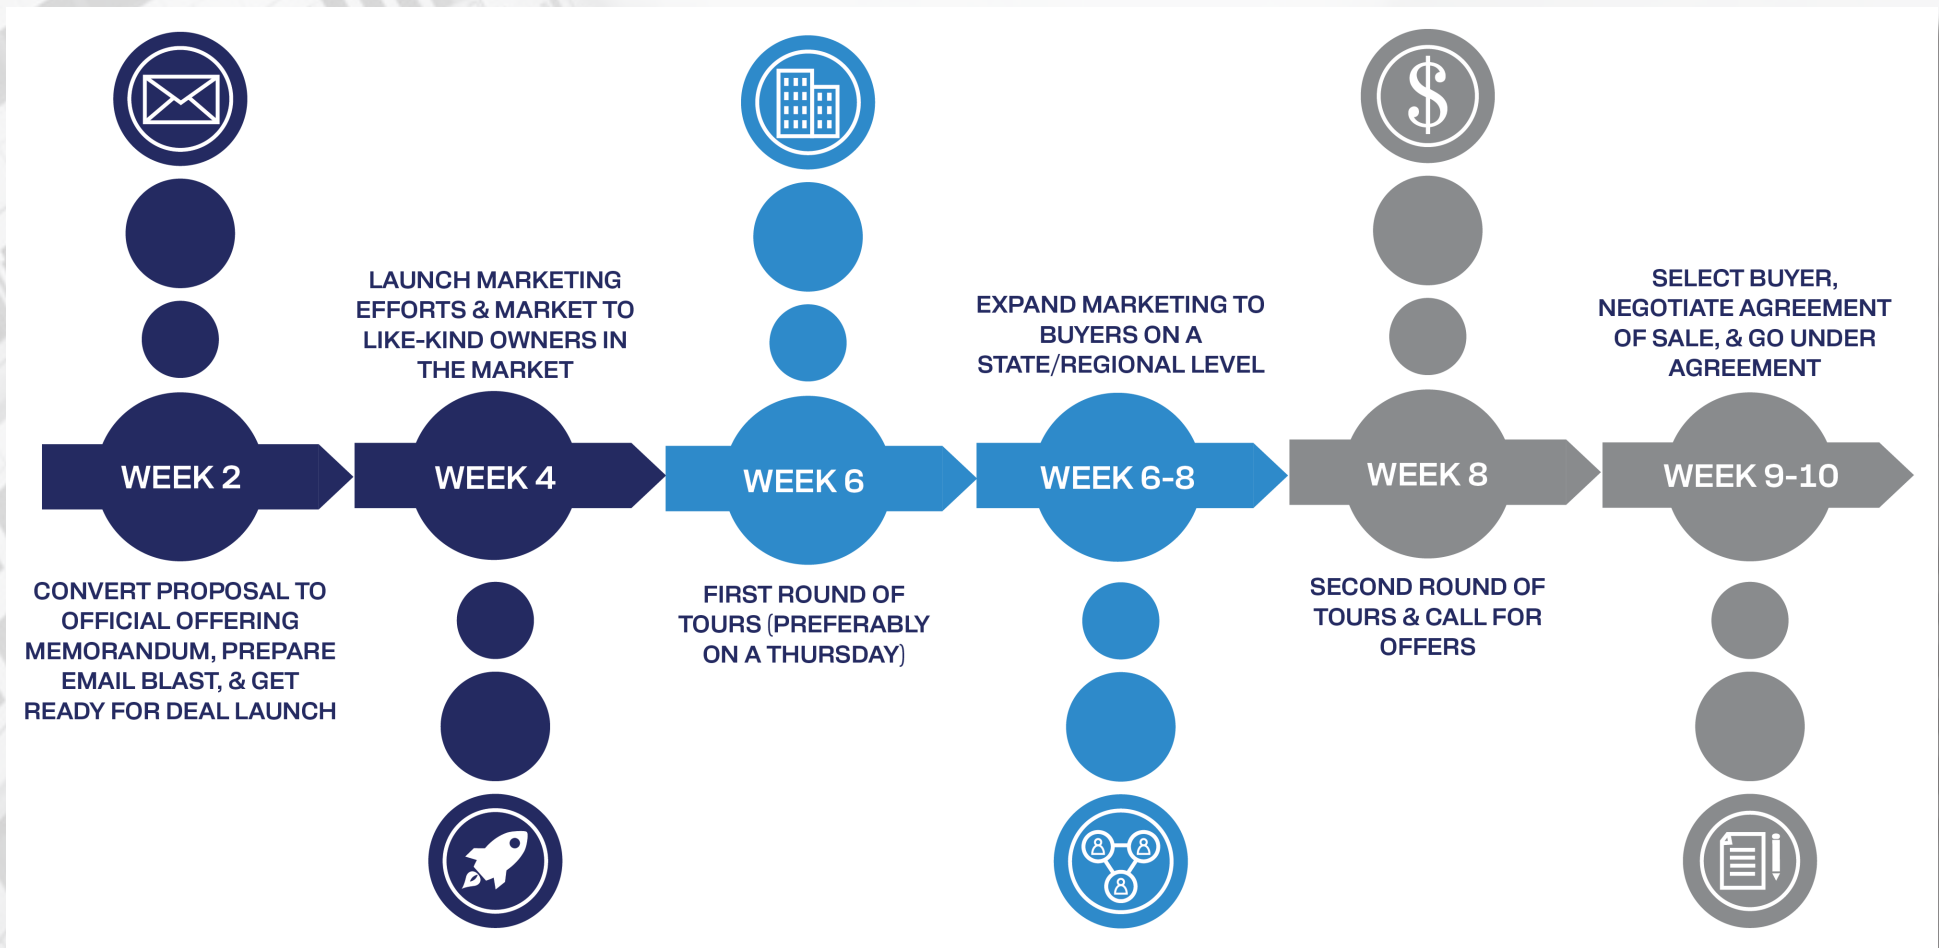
WEEK 2

CONVERT PROPOSAL TO OFFICIAL OFFERING MEMORANDUM, PREPARE EMAIL BLAST, & GET READY FOR DEAL LAUNCH

LAUNCH MARKETING EFFORTS & MARKET TO LIKE-KIND OWNERS IN THE MARKET

WEEK 4

WEEK 6

FIRST ROUND OF TOURS (PREFERABLY ON A THURSDAY)

EXPAND MARKETING TO BUYERS ON A STATE/REGIONAL LEVEL

WEEK 6-8

WEEK 8

SECOND ROUND OF TOURS & CALL FOR OFFERS

SELECT BUYER, NEGOTIATE AGREEMENT OF SALE, & GO UNDER AGREEMENT

WEEK 9-10